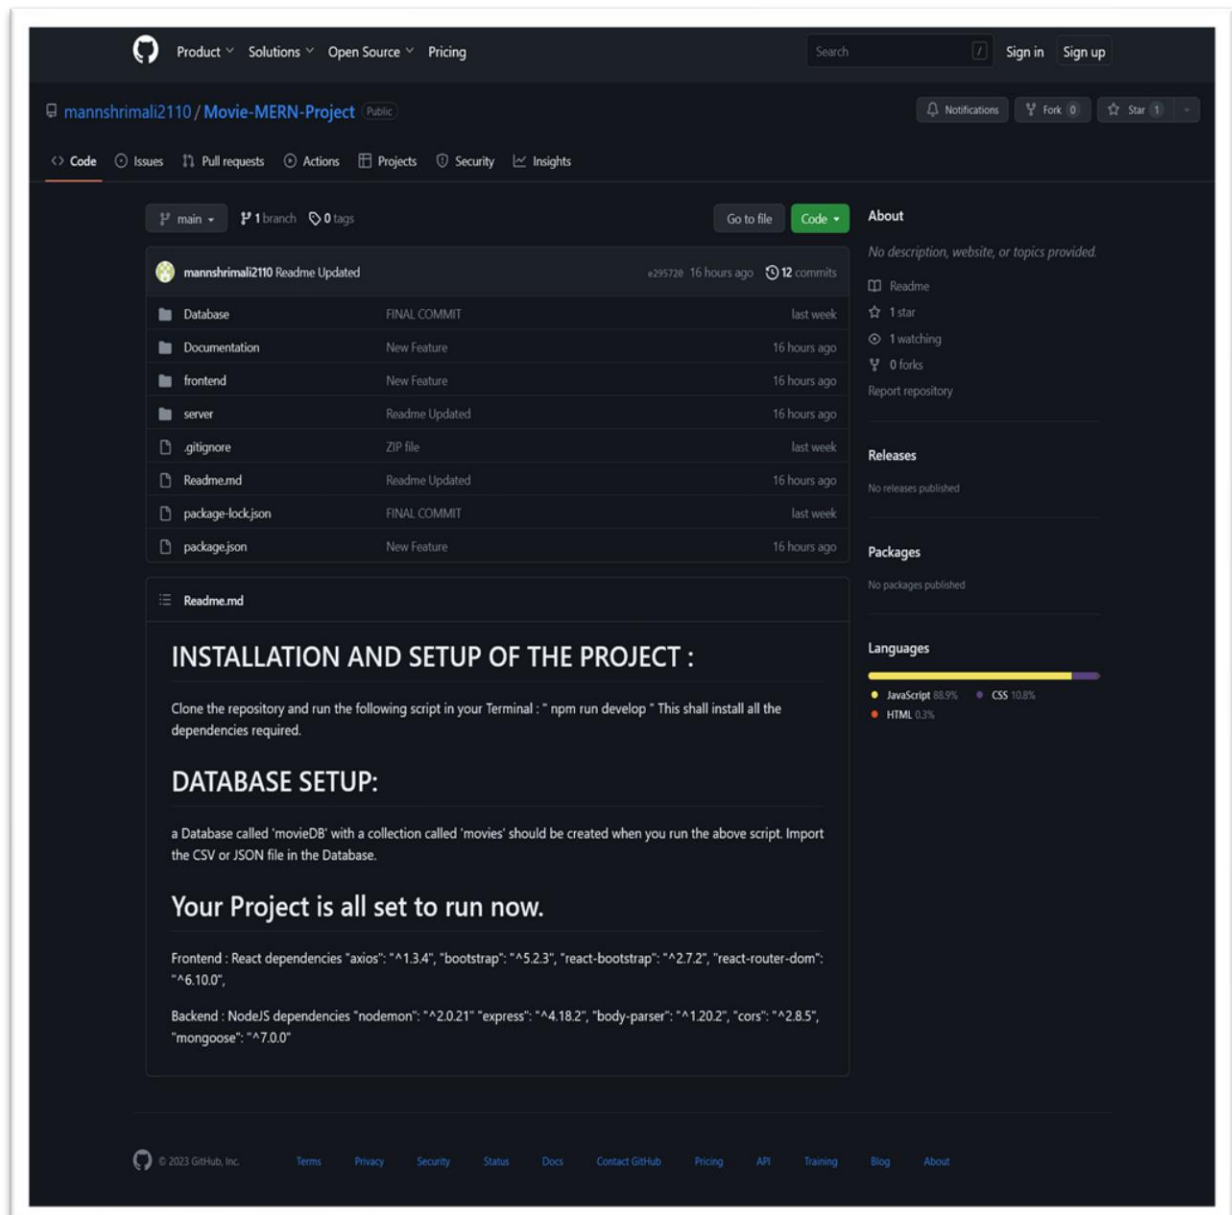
Product Solutions Open Source Pricing

Search / Sign in Sign up

mannshrimali2110 / Movie-MERN-Project Public

Notifications Fork 0 Star 1

Code Issues Pull requests Actions Projects Security Insights

main 1 branch 0 tags

Go to file Code

mannshrimali2110 Readme Updated e295720 16 hours ago 12 commits

| | | |
|---|---|---|
| Database | FINAL COMMIT | last week |
| Documentation | New Feature | 16 hours ago |
| frontend | New Feature | 16 hours ago |
| server | Readme Updated | 16 hours ago |
| .gitignore | ZIP file | last week |
| Readme.md | Readme Updated | 16 hours ago |
| package-lock.json | FINAL COMMIT | last week |
| package.json | New Feature | 16 hours ago |

Readme.md

INSTALLATION AND SETUP OF THE PROJECT :

Clone the repository and run the following script in your Terminal : " npm run develop " This shall install all the dependencies required.

DATABASE SETUP:

a Database called 'movieDB' with a collection called 'movies' should be created when you run the above script. Import the CSV or JSON file in the Database.

Your Project is all set to run now.

Frontend : React dependencies "axios": "^1.3.4", "bootstrap": "^5.2.3", "react-bootstrap": "^2.7.2", "react-router-dom": "^6.10.0",

Backend : NodeJS dependencies "nodemon": "^2.0.21" "express": "^4.18.2", "body-parser": "^1.20.2", "cors": "^2.8.5", "mongoose": "^7.0.0"

About

No description, website, or topics provided.

Readme

1 star

1 watching

0 forks

Report repository

Releases

No releases published

Packages

No packages published

Languages

JavaScript 88.9% CSS 10.8%
HTML 0.3%

© 2023 GitHub, Inc. Terms Privacy Security Status Docs Contact GitHub Pricing API Training Blog About